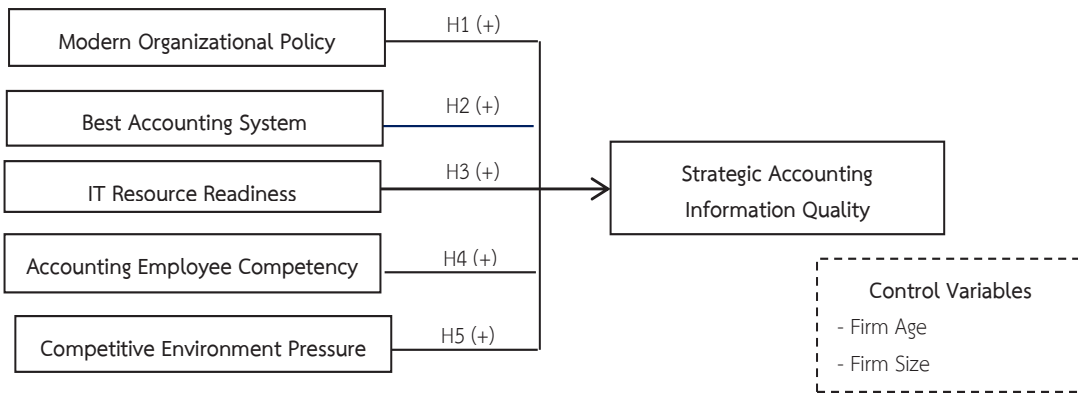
Modern Organizational Policy

H1 (+)

Best Accounting System

H2 (+)

IT Resource Readiness

H3 (+)

Accounting Employee Competency

H4 (+)

Competitive Environment Pressure

H5 (+)

Strategic Accounting Information Quality

Control Variables
- Firm Age
- Firm Size